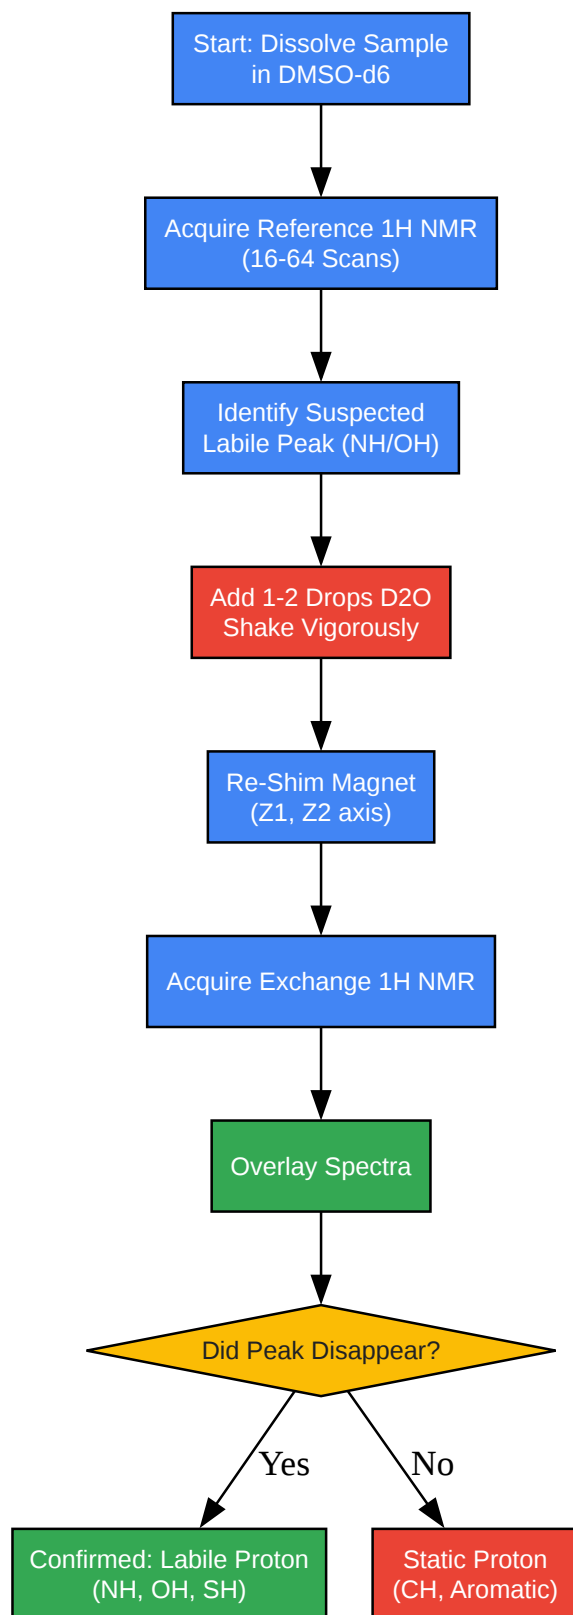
Start: Dissolve Sample in DMSO-d6

Acquire Reference 1H NMR (16-64 Scans)

Identify Suspected Labile Peak (NH/OH)

Add 1-2 Drops D2O Shake Vigorously

Re-Shim Magnet (Z1, Z2 axis)

Acquire Exchange 1H NMR

Overlay Spectra

Did Peak Disappear?

Yes

No

Confirmed: Labile Proton (NH, OH, SH)

Static Proton (CH, Aromatic)